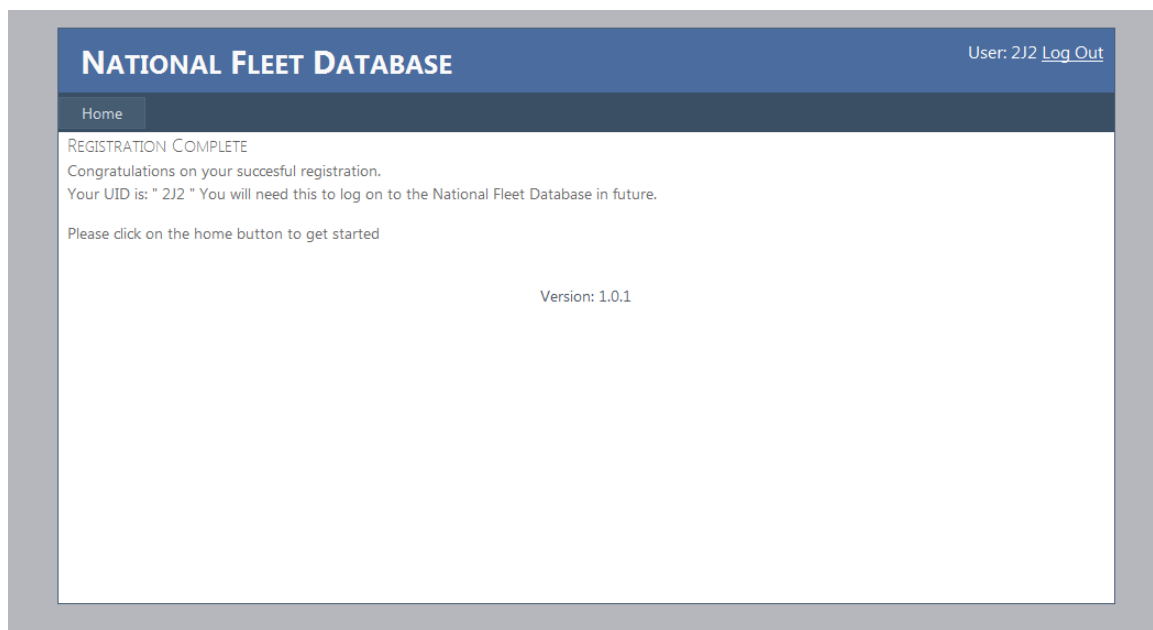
National Fleet Database

User: 2J2 Log Out

Home

Registration Complete

Congratulations on your succesful registration.
Your UID is: " 2J2 " You will need this to log on to the National Fleet Database in future.

Please click on the home button to get started

Version: 1.0.1